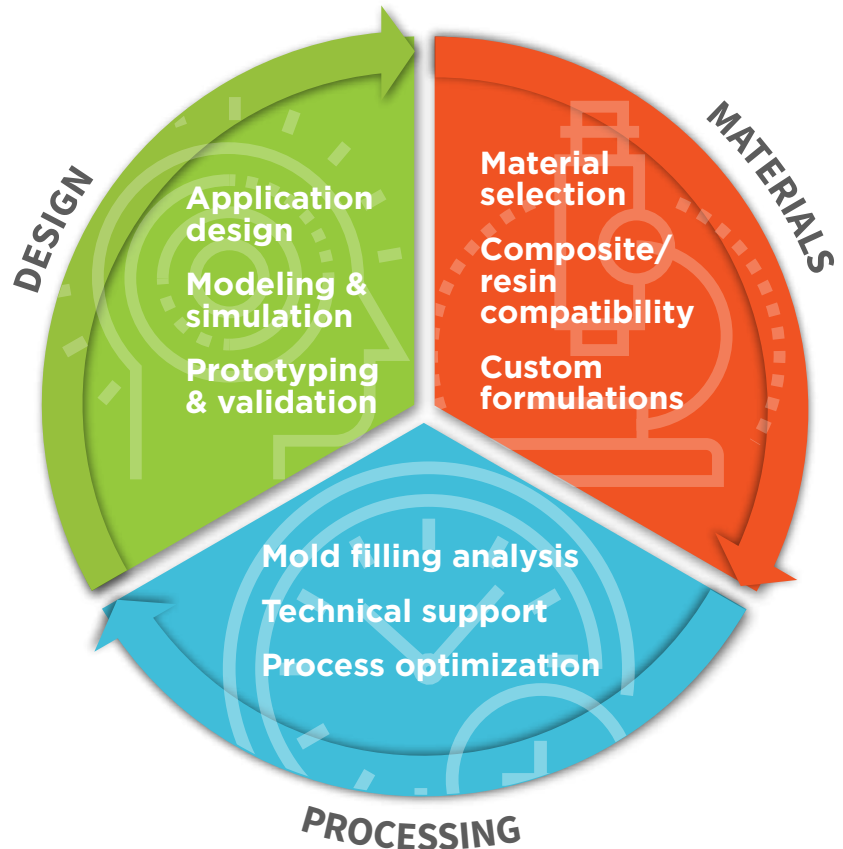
DESIGN

Application design

Modeling & simulation

Prototyping & validation

MATERIALS

Material selection

Composite/ resin compatibility

Custom formulations

Mold filling analysis

Technical support

Process optimization

PROCESSING